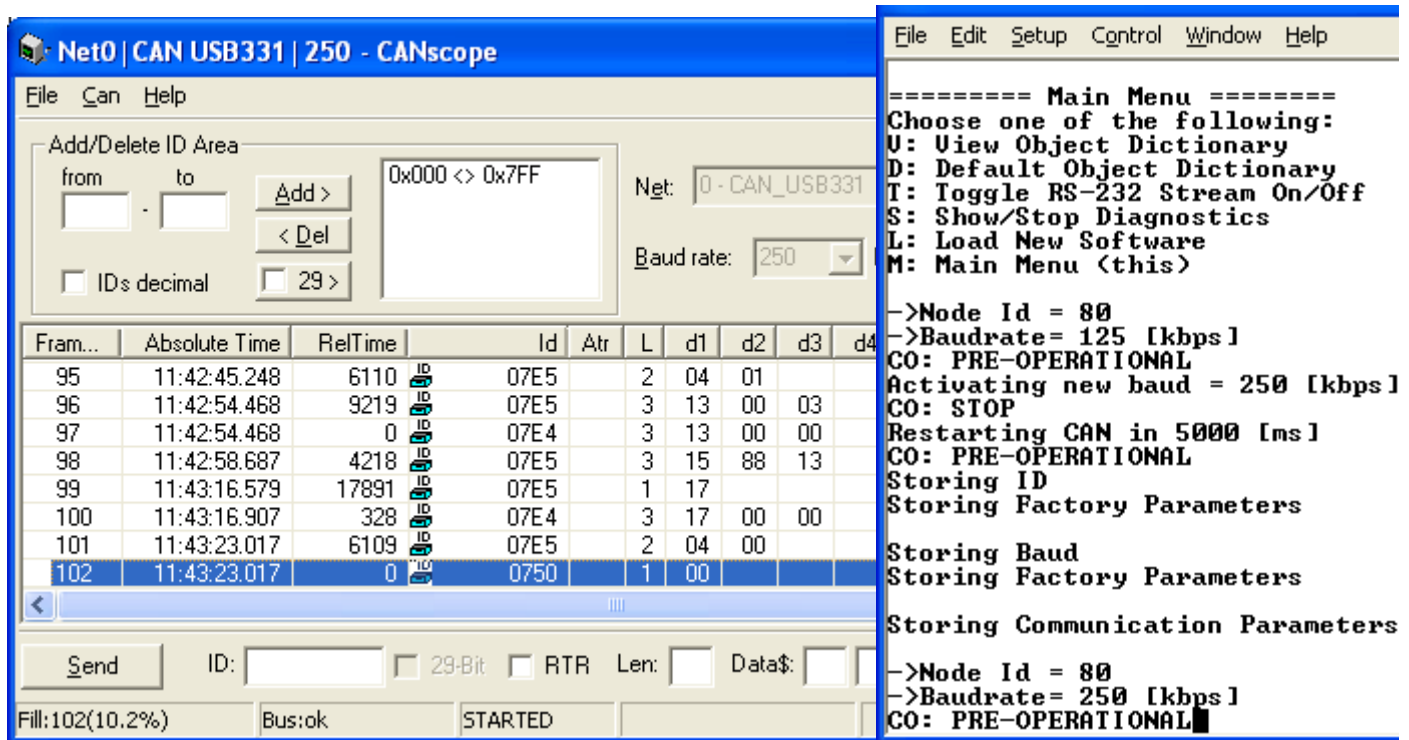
Net0 | CAN USB331 | 250 - CANscope

File Can Help

Add/Delete ID Area
from to
Add >
< Del
29 >
IDs decimal
0x000 <> 0x7FF

Net: 0 - CAN_USB331
Baud rate: 250

| Fram... | Absolute Time | RelTime | | Id | Atr | L | d1 | d2 | d3 | d4 |
|---|---|---|---|---|---|---|---|---|---|---|
| 95 | 11:42:45.248 | 6110 | | 07E5 | | 2 | 04 | 01 | | |
| 96 | 11:42:54.468 | 9219 | | 07E5 | | 3 | 13 | 00 | 03 | |
| 97 | 11:42:54.468 | 0 | | 07E4 | | 3 | 13 | 00 | 00 | |
| 98 | 11:42:58.687 | 4218 | | 07E5 | | 3 | 15 | 88 | 13 | |
| 99 | 11:43:16.579 | 17891 | | 07E5 | | 1 | 17 | | | |
| 100 | 11:43:16.907 | 328 | | 07E4 | | 3 | 17 | 00 | 00 | |
| 101 | 11:43:23.017 | 6109 | | 07E5 | | 2 | 04 | 00 | | |
| 102 | 11:43:23.017 | 0 | | 0750 | | 1 | 00 | | | |

Send ID: 29-Bit RTR Len: Data$:

Fill:102(10.2%) Bus:ok STARTED

File Edit Setup Control Window Help

========= Main Menu ========
Choose one of the following:
V: View Object Dictionary
D: Default Object Dictionary
T: Toggle RS-232 Stream On/Off
S: Show/Stop Diagnostics
L: Load New Software
M: Main Menu (this)

->Node Id = 80
->Baudrate= 125 [kbps]
CO: PRE-OPERATIONAL
Activating new baud = 250 [kbps]
CO: STOP
Restarting CAN in 5000 [ms]
CO: PRE-OPERATIONAL
Storing ID
Storing Factory Parameters

Storing Baud
Storing Factory Parameters

Storing Communication Parameters

->Node Id = 80
->Baudrate= 250 [kbps]
CO: PRE-OPERATIONAL